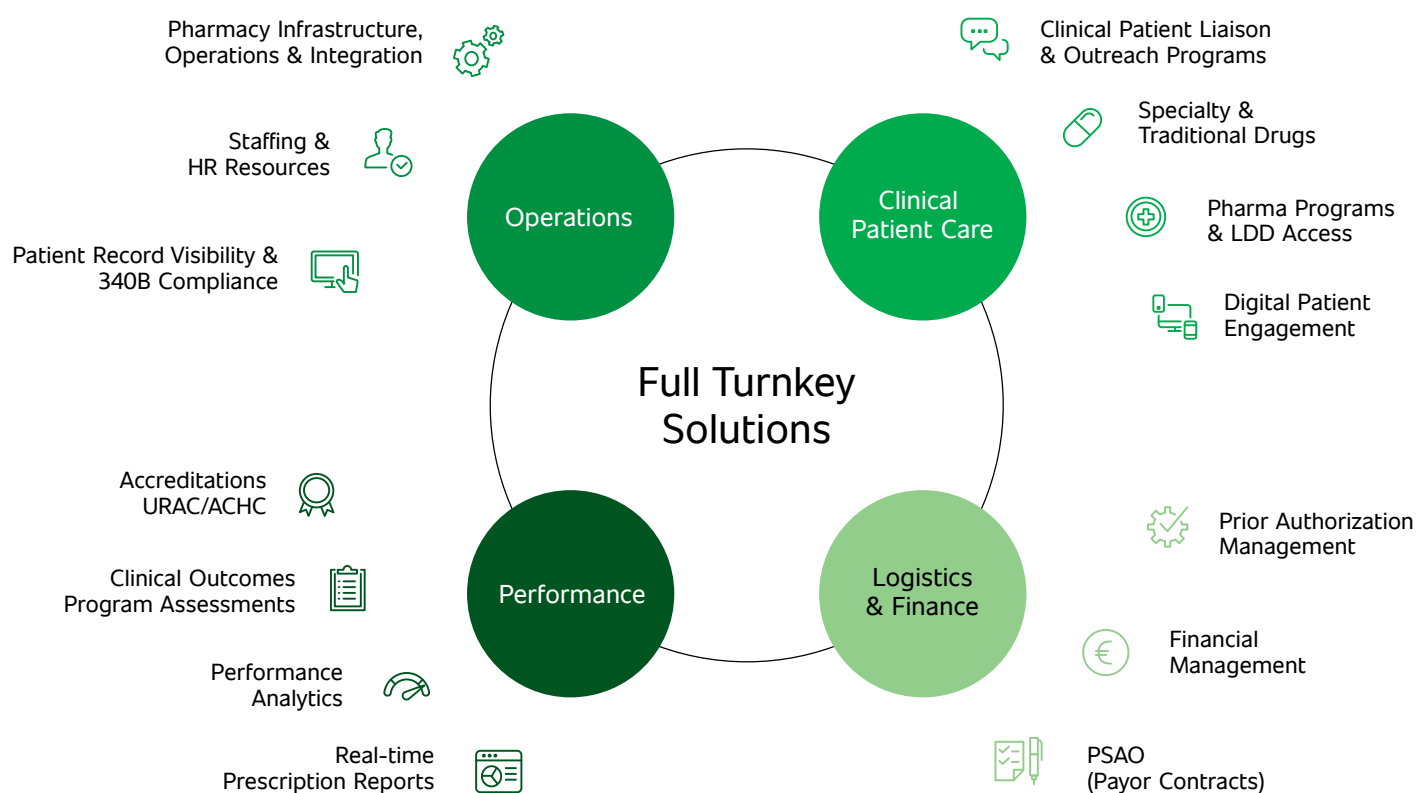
Pharmacy Infrastructure, Operations & Integration

Staffing & HR Resources

Patient Record Visibility & 340B Compliance

Clinical Patient Liaison & Outreach Programs

Specialty & Traditional Drugs

Pharma Programs & LDD Access

Digital Patient Engagement

Operations

Clinical Patient Care

Full Turnkey Solutions

Performance

Logistics & Finance

Accreditations URAC/ACHC

Clinical Outcomes Program Assessments

Performance Analytics

Real-time Prescription Reports

Prior Authorization Management

Financial Management

PSAO (Payor Contracts)